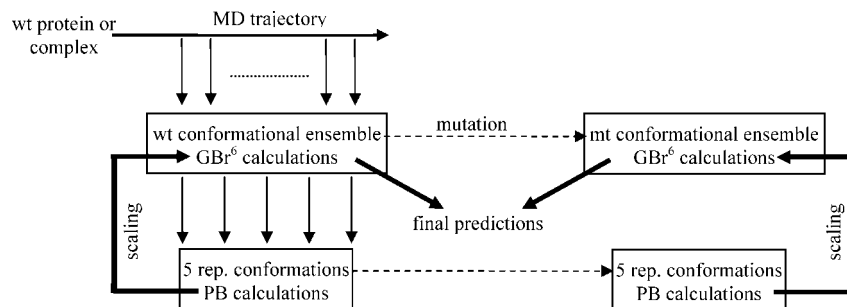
wt protein or complex

MD trajectory

wt conformational ensemble
GBr$^6$ calculations

mutation

mt conformational ensemble
GBr$^6$ calculations

scaling

final predictions

scaling

5 rep. conformations
PB calculations

5 rep. conformations
PB calculations